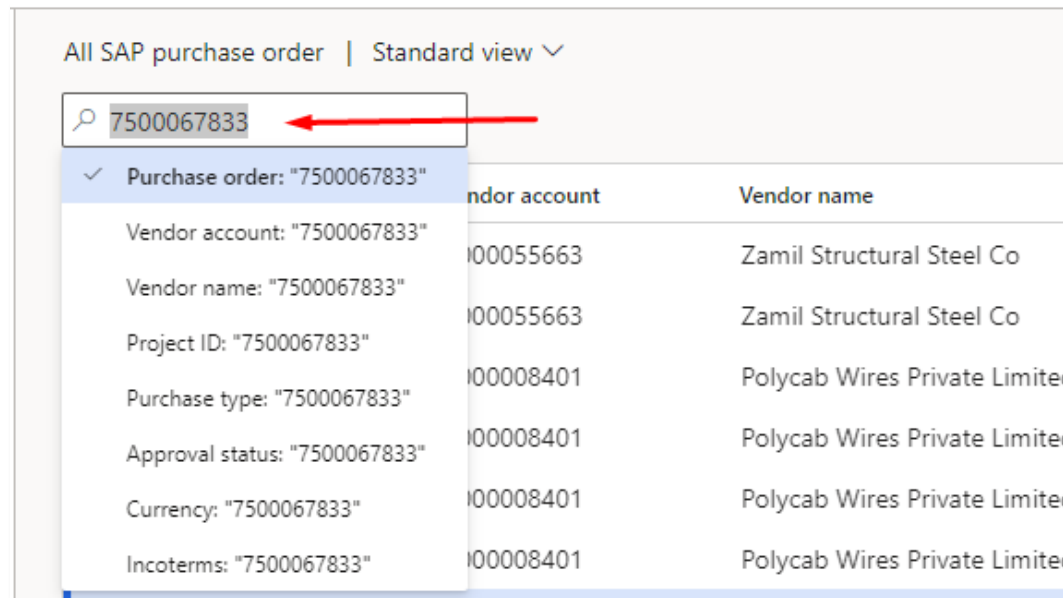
All SAP purchase order | Standard view

7500067833

Purchase order: "7500067833"
Vendor account: "7500067833"
Vendor name: "7500067833"
Project ID: "7500067833"
Purchase type: "7500067833"
Approval status: "7500067833"
Currency: "7500067833"
Incoterms: "7500067833"

| ndor account | Vendor name |
|---|---|
| 00055663 | Zamil Structural Steel Co |
| 00055663 | Zamil Structural Steel Co |
| 00008401 | Polycab Wires Private Limite |
| 00008401 | Polycab Wires Private Limite |
| 00008401 | Polycab Wires Private Limite |
| 00008401 | Polycab Wires Private Limite |